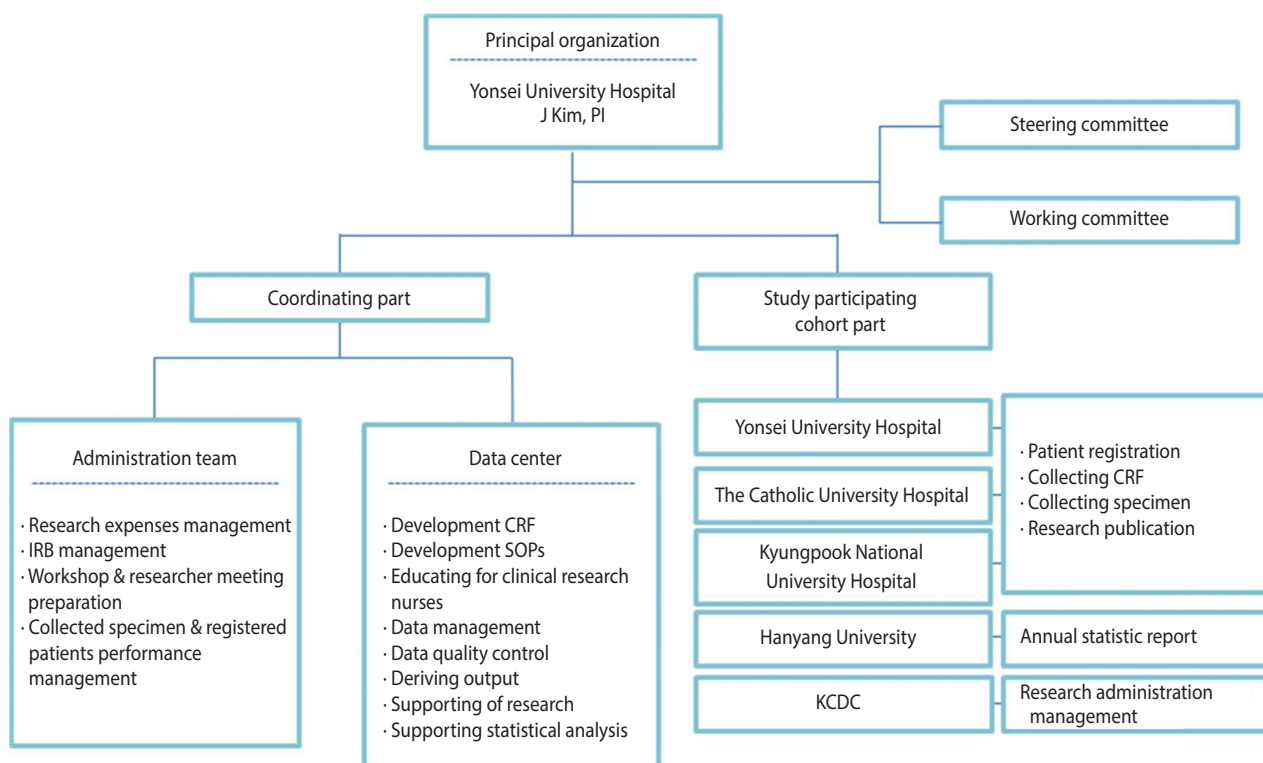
Principal organization

Yonsei University Hospital
J Kim, PI

Steering committee

Working committee

Coordinating part

Study participating cohort part

Administration team

· Research expenses management
· IRB management
· Workshop & researcher meeting preparation
· Collected specimen & registered patients performance management

Data center

· Development CRF
· Development SOPs
· Educating for clinical research nurses
· Data management
· Data quality control
· Deriving output
· Supporting of research
· Supporting statistical analysis

Yonsei University Hospital

The Catholic University Hospital

Kyungpook National University Hospital

· Patient registration
· Collecting CRF
· Collecting specimen
· Research publication

Hanyang University

Annual statistic report

KCDC

Research administration management